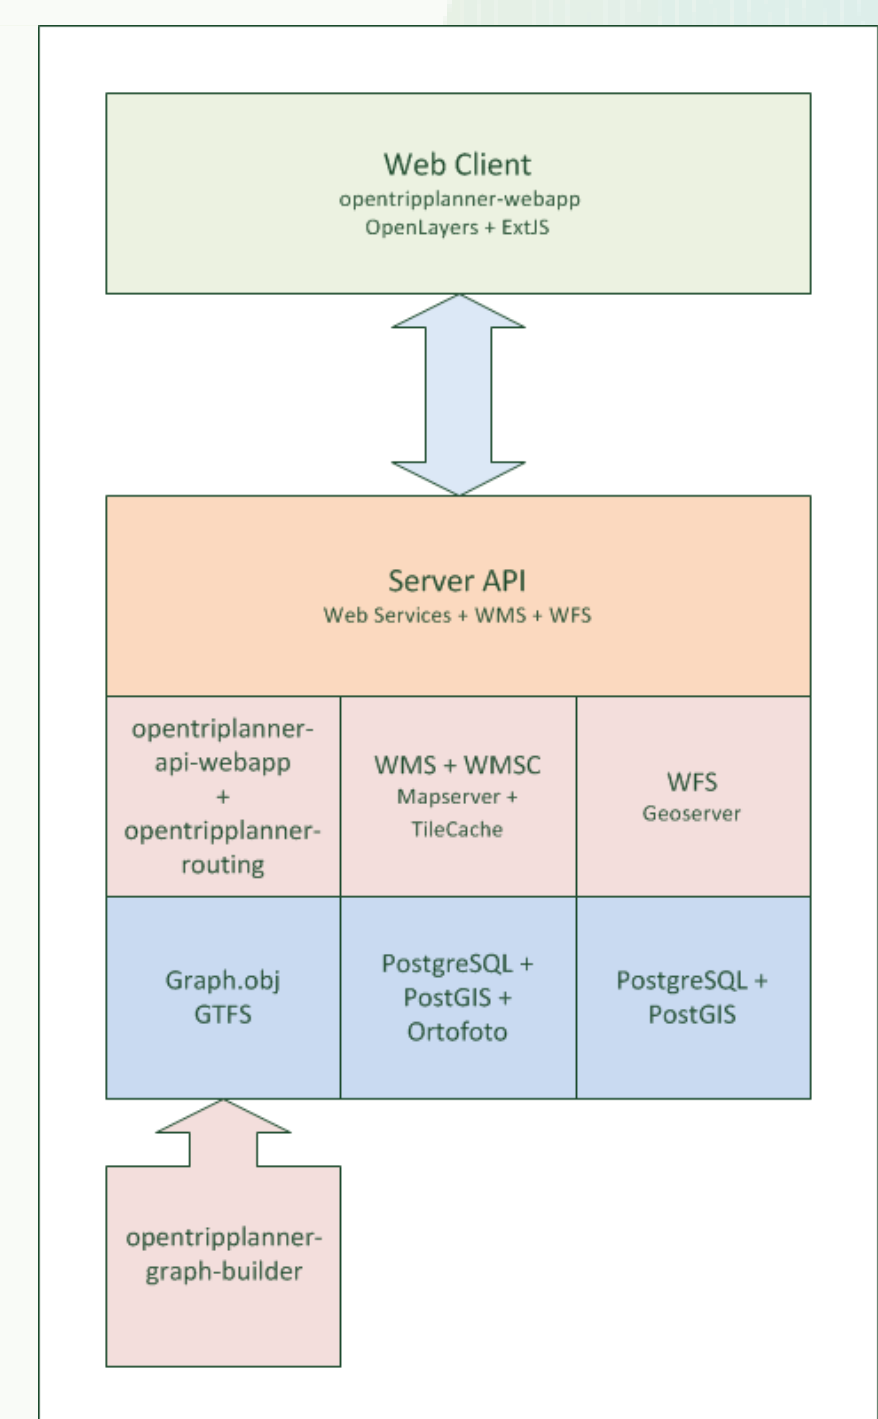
Web Client
opentripplanner-webapp
OpenLayers + ExtJS

Server API
Web Services + WMS + WFS

| opentriplanner-api-webapp + opentripplanner-routing | WMS + WMSC Mapserver + TileCache | WFS Geoserver |
|---|---|---|
| Graph.obj GTFS | PostgreSQL + PostGIS + Ortofoto | PostgreSQL + PostGIS |

opentripplanner-graph-builder